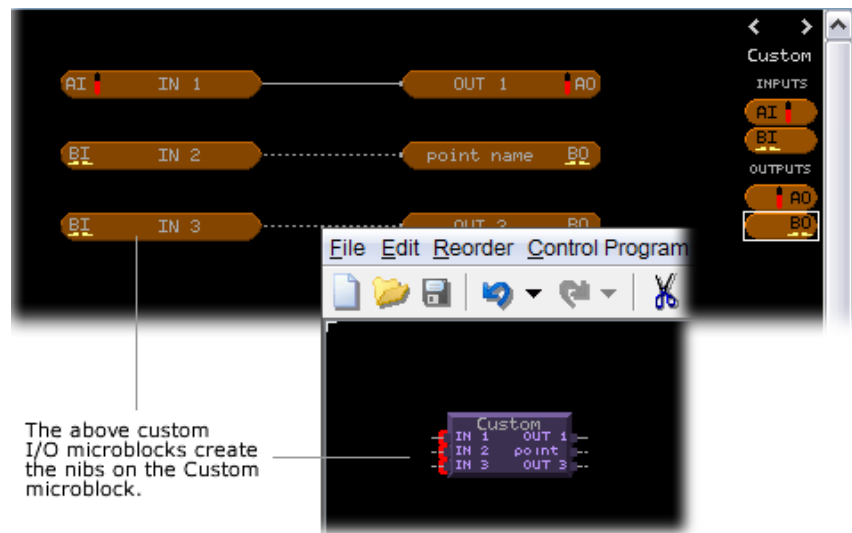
AI IN 1
OUT 1 AO
BI IN 2
point name BO
BI IN 3
OUT 3 BO

Custom
INPUTS
AI
BI
OUTPUTS
AO
BO

File Edit Reorder Control Program

Custom
IN 1 OUT 1
IN 2 point
IN 3 OUT 3

The above custom I/O microblocks create the nibs on the Custom microblock.